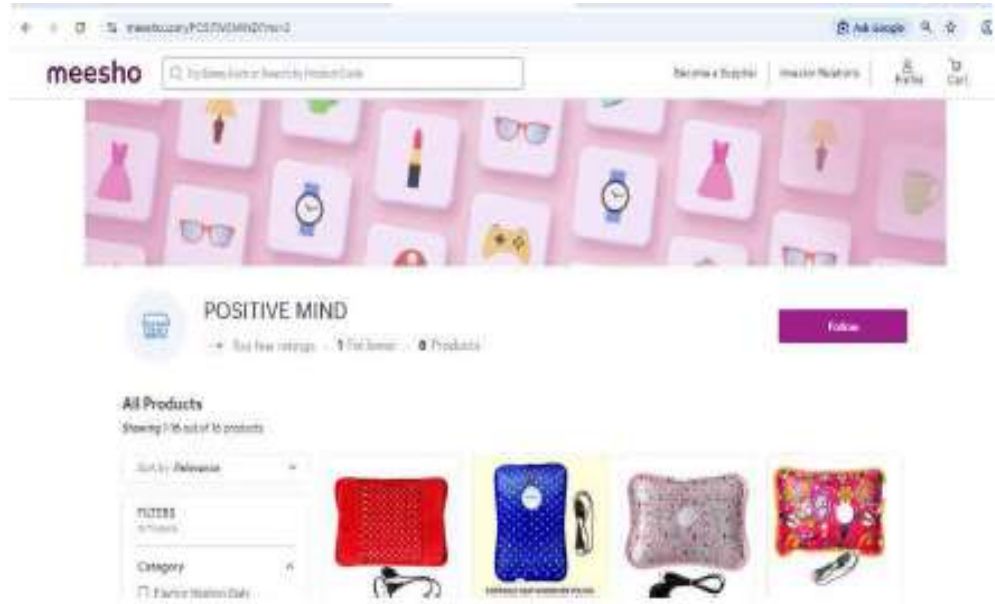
meesho.com/POSITIVEMIND?ms=2

Ask Google

meesho

Try Saree, Kurti or Search by Product Code

Become a Supplier

Investor Relations

Profile

Cart

POSITIVE MIND

Too few ratings · 1 Followers · 8 Products

Follow

All Products

Showing 1-16 out of 16 products

Sort by: Relevance

FILTERS

Category

Electric Heating Pads